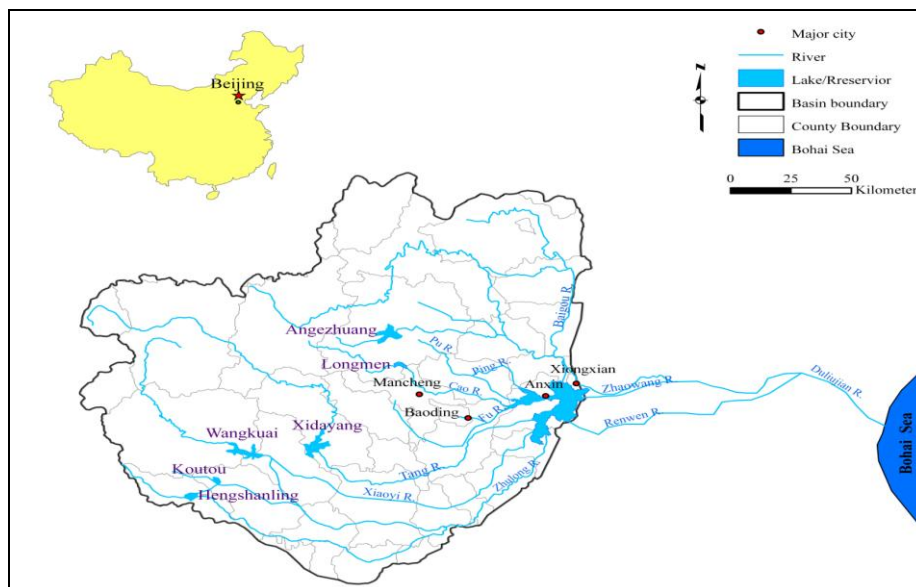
Beijing

Major city
River
Lake/Rreservior
Basin boundary
County Boundary
Bohai Sea

N

0 25 50 Kilometer

Angezhuang
Longmen
Mancheng
Baoding
Anxin
Xiongxian
Wangkuai
Xidayang
Koutou
Hengshanling

Baigou R.
Pu R.
Ping R.
Cao R.
Fu R.
Zhaowang R.
Duliujian R.
Renwen R.
Tang R.
Xiaoyi R.
Zhulong R.

Bohai Sea